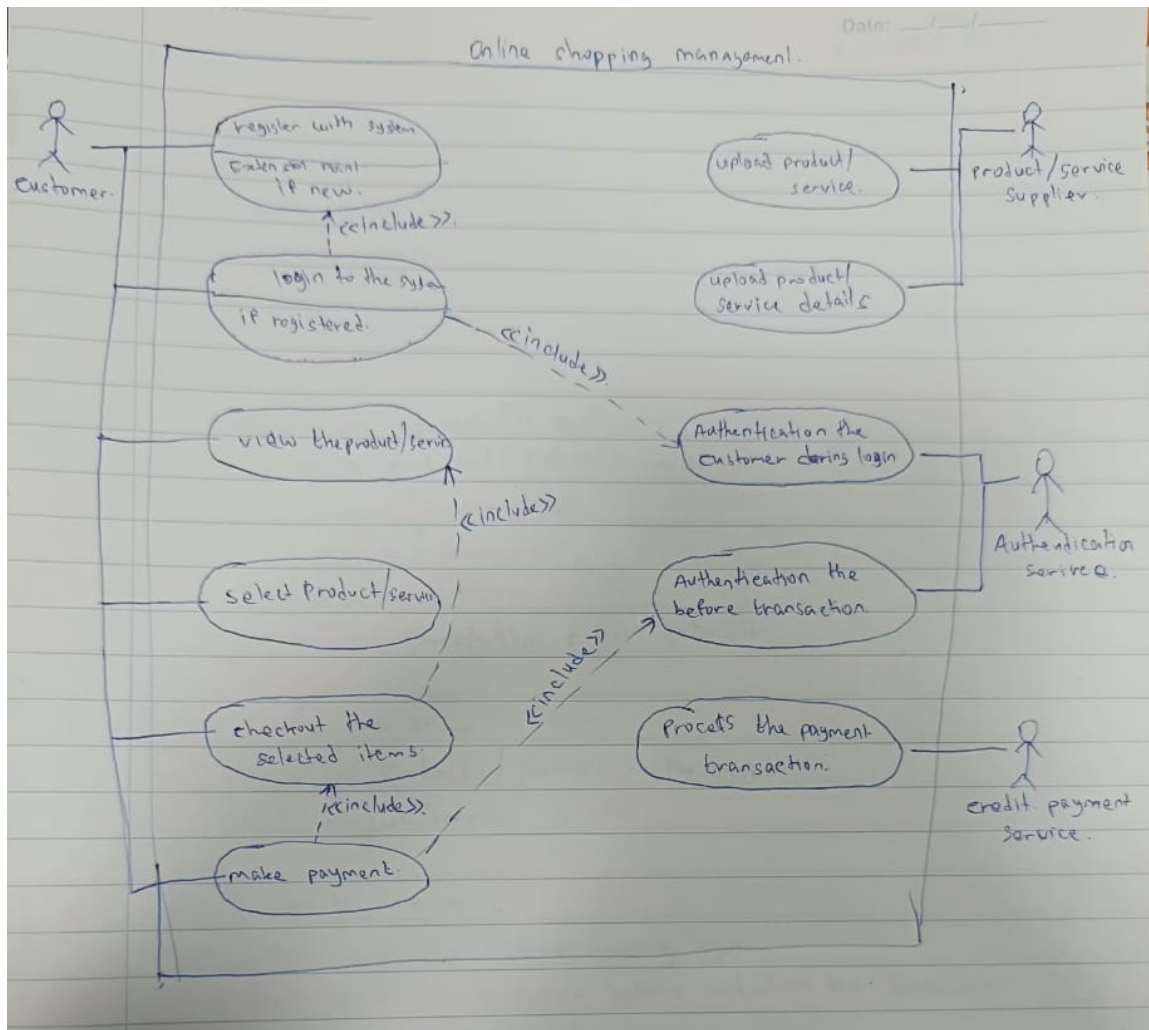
Date: ___/___/___

Online shopping management.

Customer.

register with system

Extension point if new.

<<include>>.

login to the system

if registered.

<<include>>.

view the product/servi

<<include>>

select Product/servi

checkout the selected items.

<<include>>.

make payment.

<<include>>

upload product/ service.

upload product/ service details

product/service Supplier.

Authentication the customer during login

Authentication the before transaction.

Authentication service.

Process the payment transaction.

credit payment service.